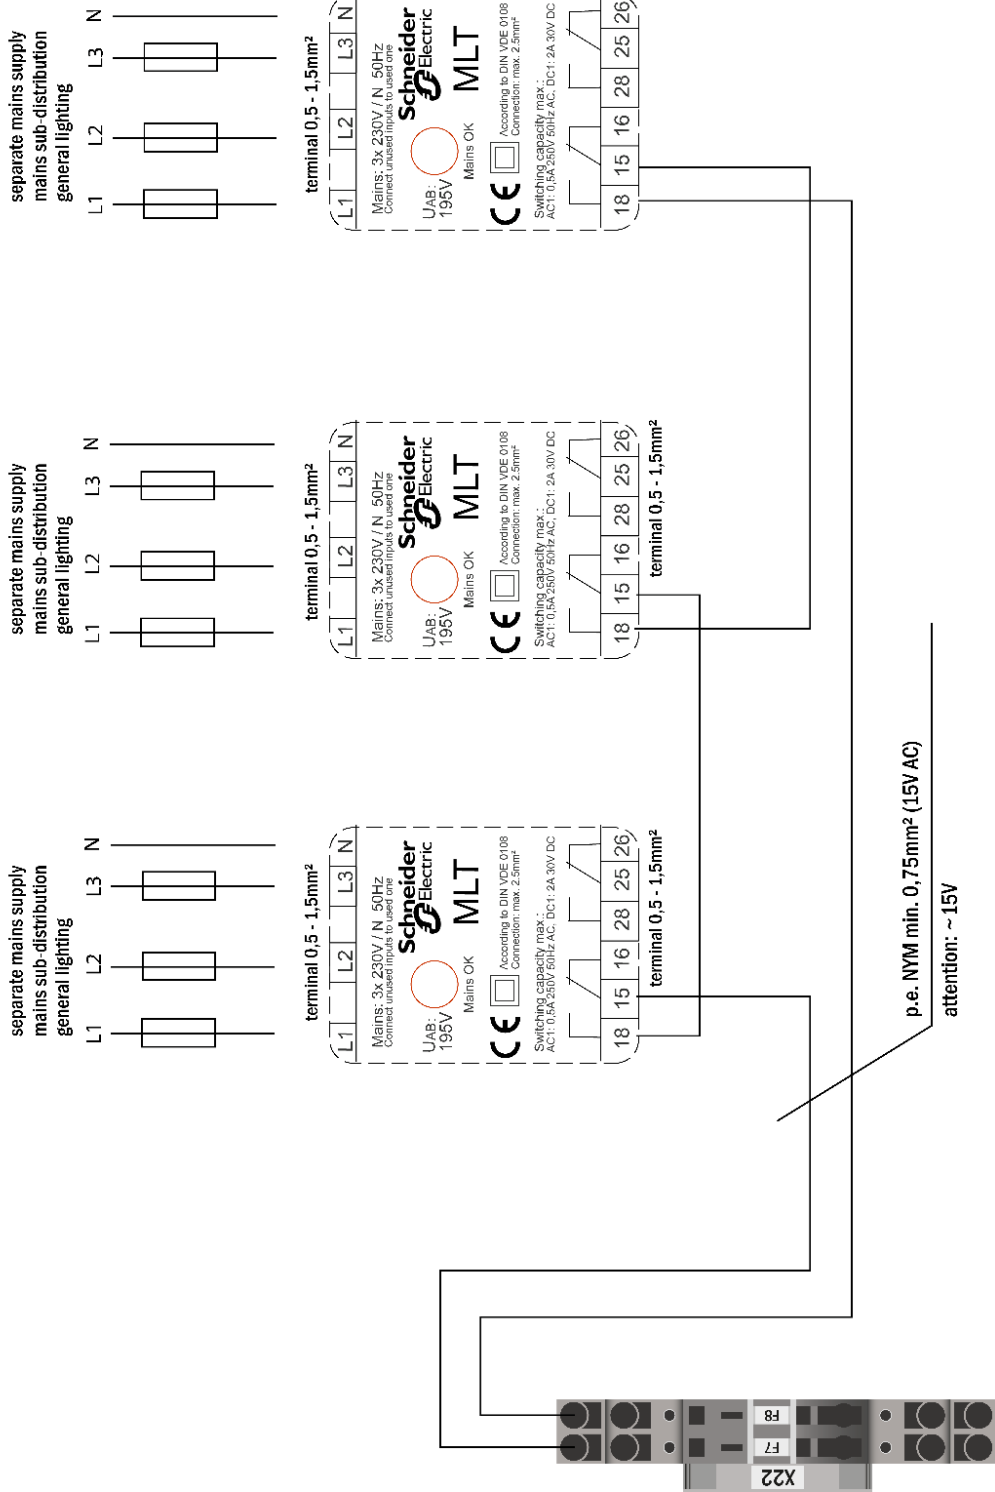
separate mains supply
mains sub-distribution
general lighting

L1 L2 L3 N

terminal 0,5 - 1,5mm²

L1 L2 L3 N

Mains: 3x 230V / N 50Hz
Connect unused inputs to used one

UAB: 195V

Mains OK

Schneider Electric

MLT

CE

According to DIN VDE 0108
Connection: max. 2.5mm²

Switching capacity max.:
AC1: 0,5A 250V 50Hz AC, DC1: 2A 30V DC

18 15 16 28 25 26

separate mains supply
mains sub-distribution
general lighting

L1 L2 L3 N

terminal 0,5 - 1,5mm²

L1 L2 L3 N

Mains: 3x 230V / N 50Hz
Connect unused inputs to used one

UAB: 195V

Mains OK

Schneider Electric

MLT

CE

According to DIN VDE 0108
Connection: max. 2.5mm²

Switching capacity max.:
AC1: 0,5A 250V 50Hz AC, DC1: 2A 30V DC

18 15 16 28 25 26

terminal 0,5 - 1,5mm²

separate mains supply
mains sub-distribution
general lighting

L1 L2 L3 N

terminal 0,5 - 1,5mm²

L1 L2 L3 N

Mains: 3x 230V / N 50Hz
Connect unused inputs to used one

UAB: 195V

Mains OK

Schneider Electric

MLT

CE

According to DIN VDE 0108
Connection: max. 2.5mm²

Switching capacity max.:
AC1: 0,5A 250V 50Hz AC, DC1: 2A 30V DC

18 15 16 28 25 26

terminal 0,5 - 1,5mm²

p.e. NYM min. 0,75mm² (15V AC)

attention: ~15V

F8
F7
X22